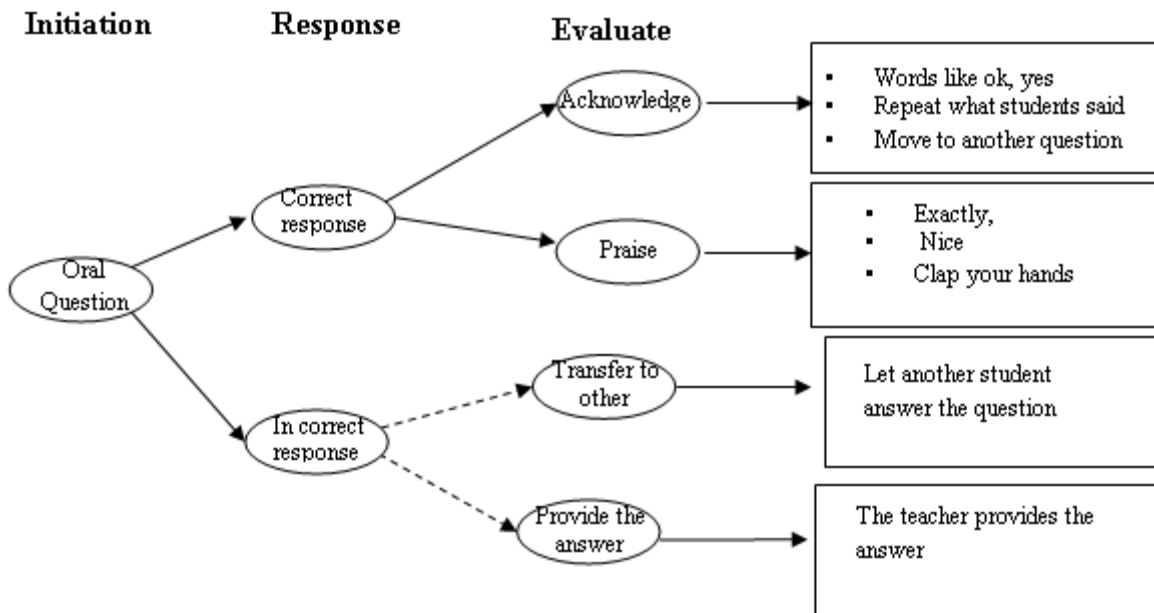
Initiation

Response

Evaluate

Oral Question

Correct response

In correct response

Acknowledge

Praise

Transfer to other

Provide the answer

- Words like ok, yes
- Repeat what students said
- Move to another question

- Exactly,
- Nice
- Clap your hands

Let another student answer the question

The teacher provides the answer